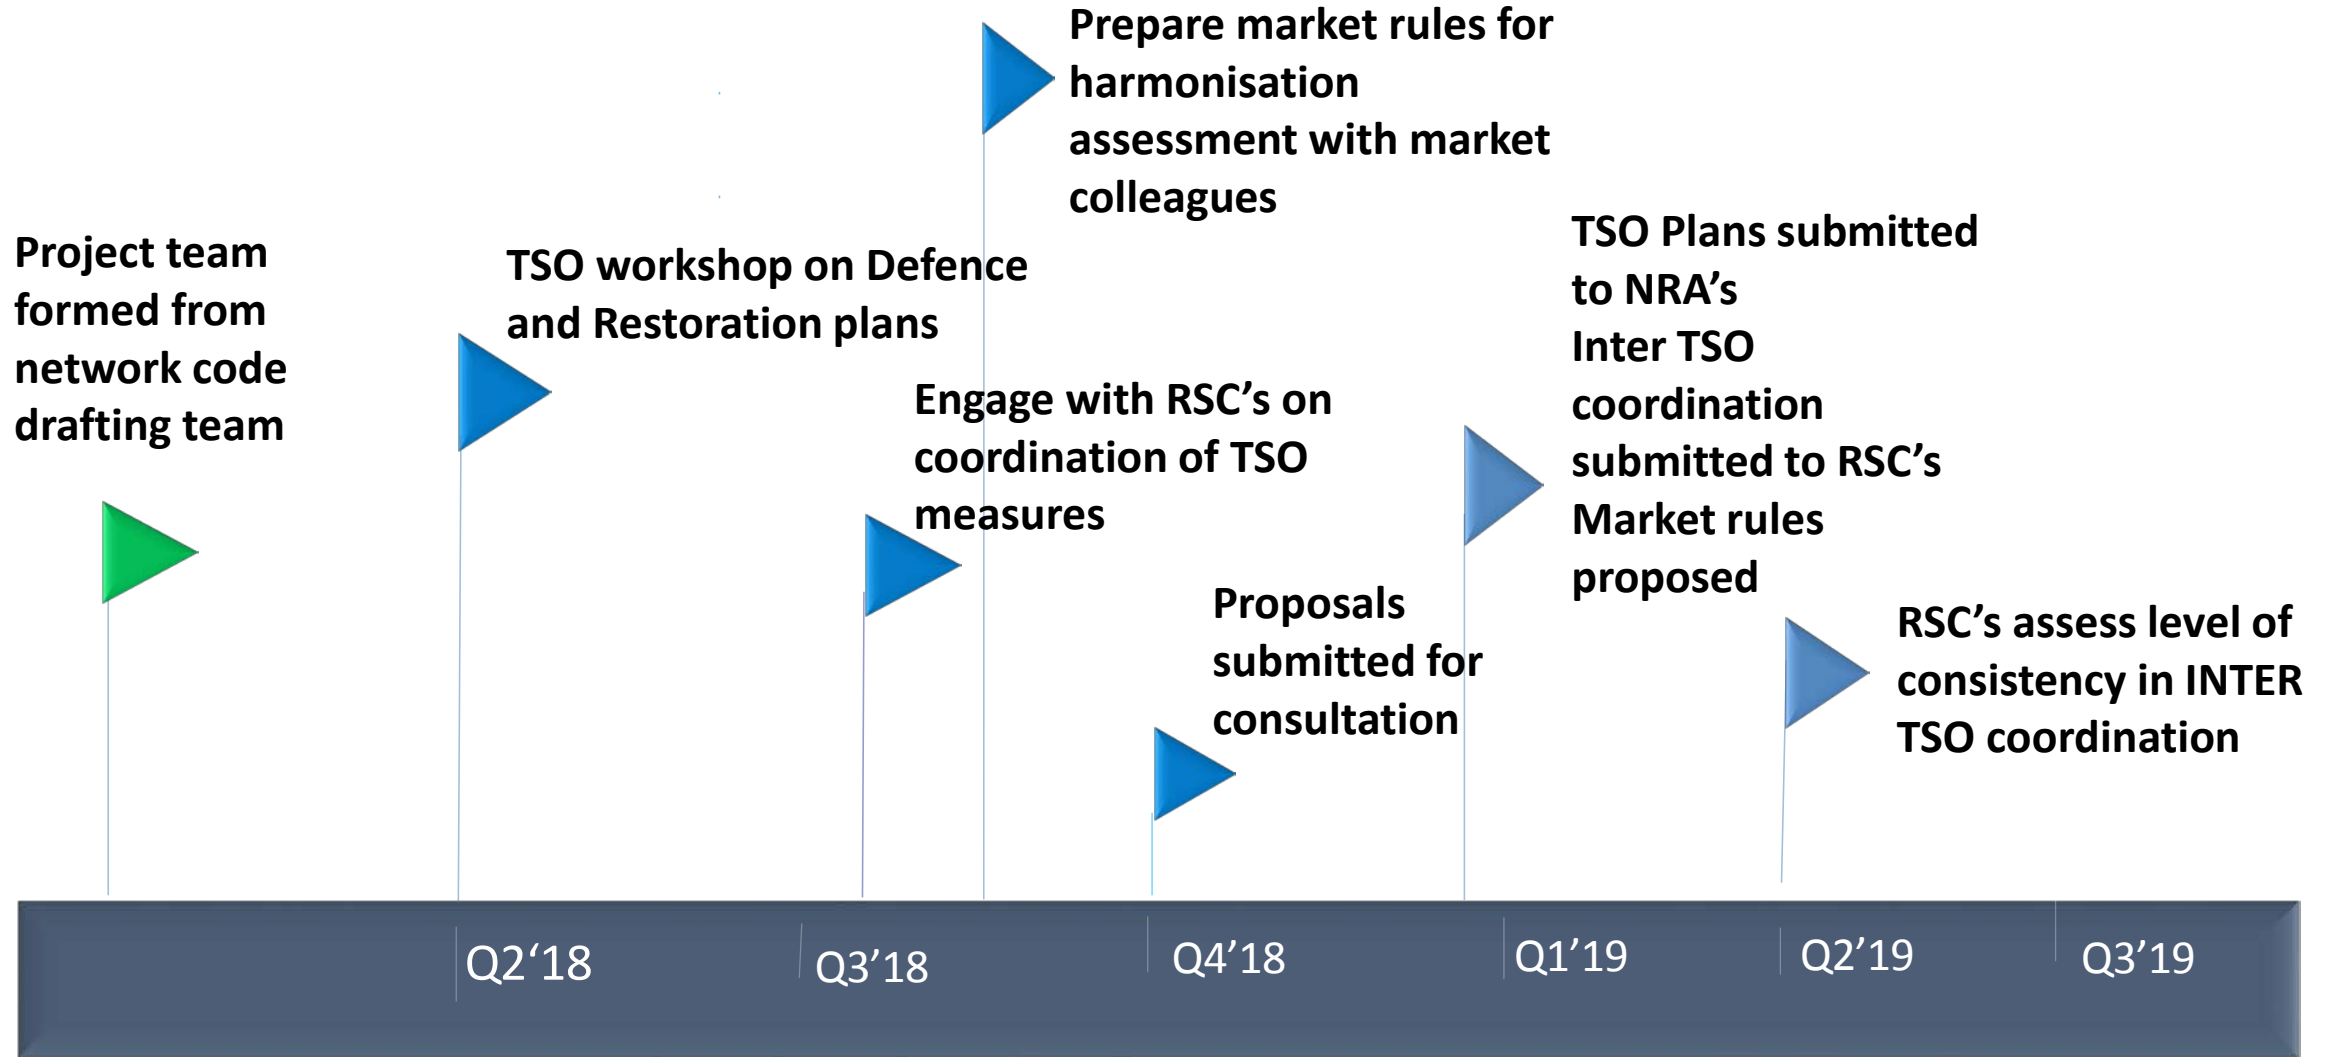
Prepare market rules for harmonisation assessment with market colleagues

Project team formed from network code drafting team

TSO workshop on Defence and Restoration plans

TSO Plans submitted to NRA's
Inter TSO coordination submitted to RSC's
Market rules proposed

Engage with RSC's on coordination of TSO measures

Proposals submitted for consultation

RSC's assess level of consistency in INTER TSO coordination

Q2'18 Q3'18 Q4'18 Q1'19 Q2'19 Q3'19